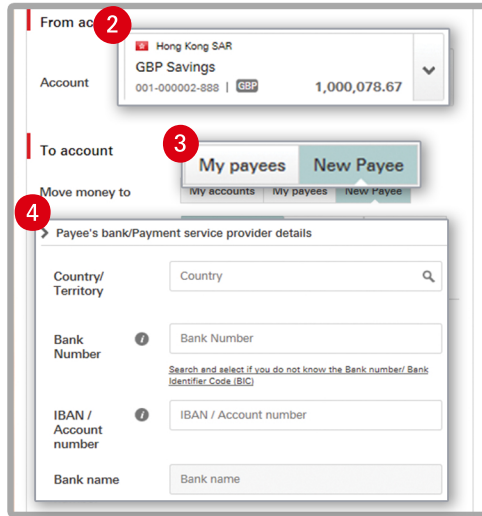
From ac

2

Hong Kong SAR

GBP Savings

001-000002-888 | GBP

1,000,078.67

Account

To account

3

My payees

New Payee

Move money to

My accounts

My payees

New Payee

4

Payee's bank/Payment service provider details

Country/ Territory

Country

Bank Number

Bank Number

Search and select if you do not know the Bank number/ Bank Identifier Code (BIC)

IBAN / Account number

IBAN / Account number

Bank name

Bank name